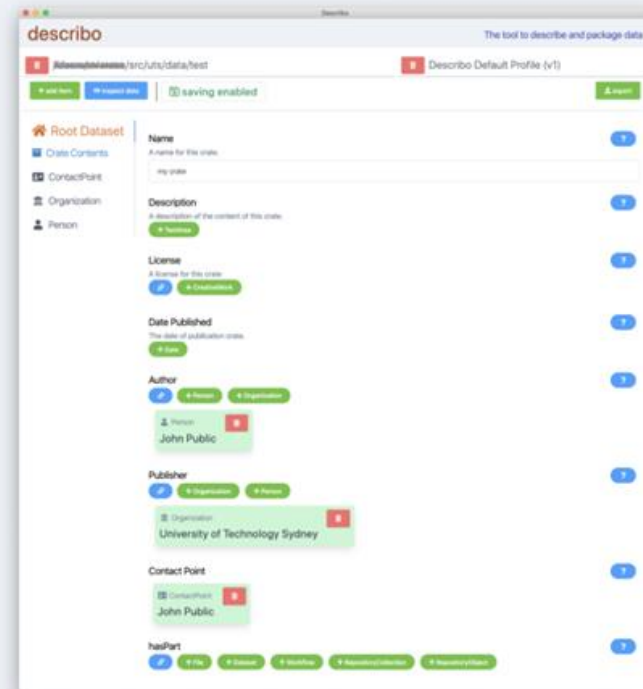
Describo

describo

The tool to describe and package data

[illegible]/src/uts/data/test

Describo Default Profile (v1)

+ add item

+ inspect data

saving enabled

export

Root Dataset

Crate Contents

ContactPoint

Organization

Person

Name

A name for this crate.

my crate

?

Description

A description of the content of this crate.

+ TextArea

?

License

A license for this crate

+ CreativeWork

?

Date Published

The date of publication crate.

+ Date

?

Author

+ Person

+ Organization

?

Person

John Public

Publisher

+ Organization

+ Person

?

Organization

University of Technology Sydney

Contact Point

?

ContactPoint

John Public

hasPart

+ File

+ Dataset

+ Workflow

+ RepositoryCollection

+ RepositoryObject

?